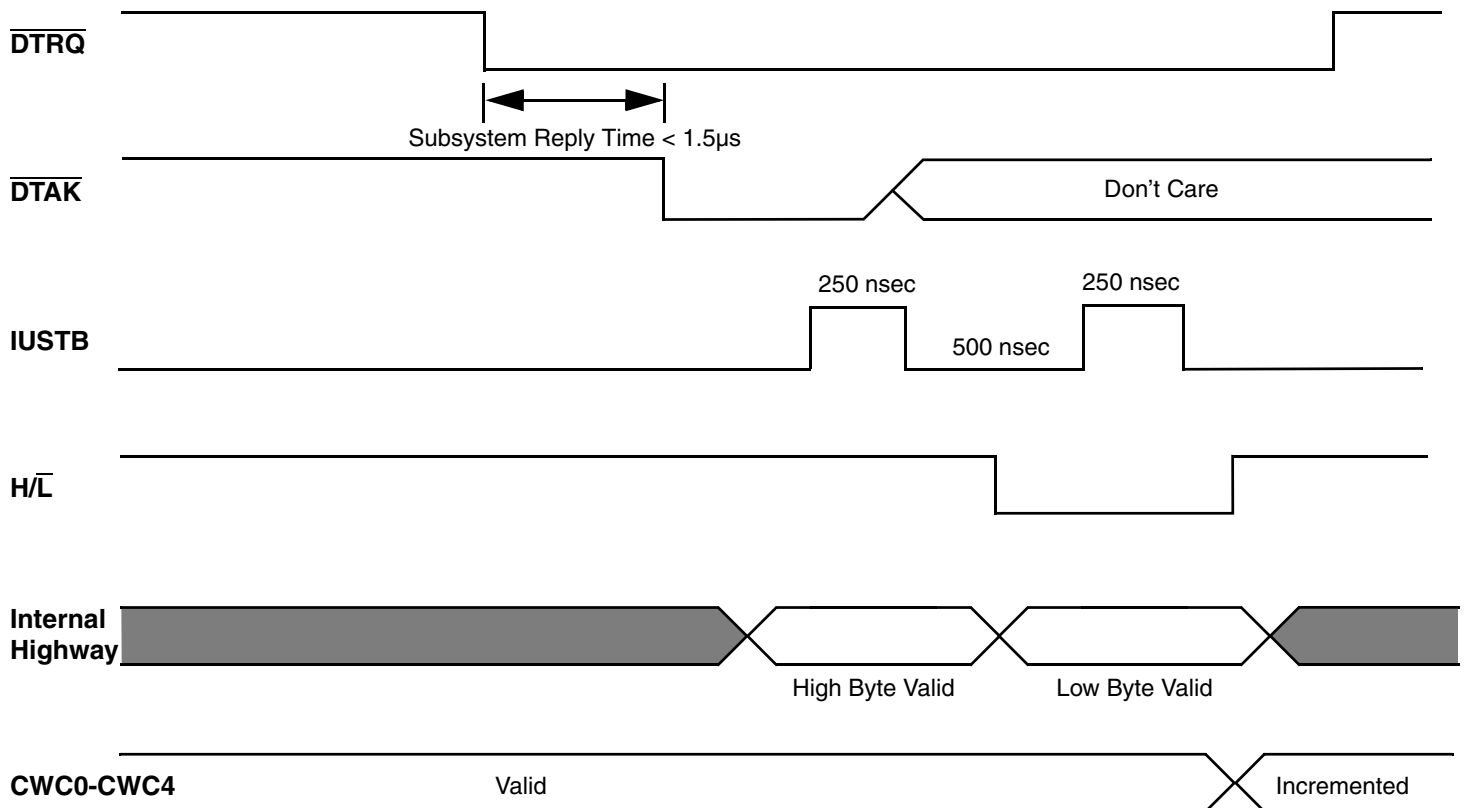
$\overline{DTRQ}$

Subsystem Reply Time < 1.5μs

$\overline{DTAK}$

Don't Care

250 nsec

250 nsec

IUSTB

500 nsec

H/$\overline{L}$

Internal Highway

High Byte Valid

Low Byte Valid

CWC0-CWC4

Valid

Incremented